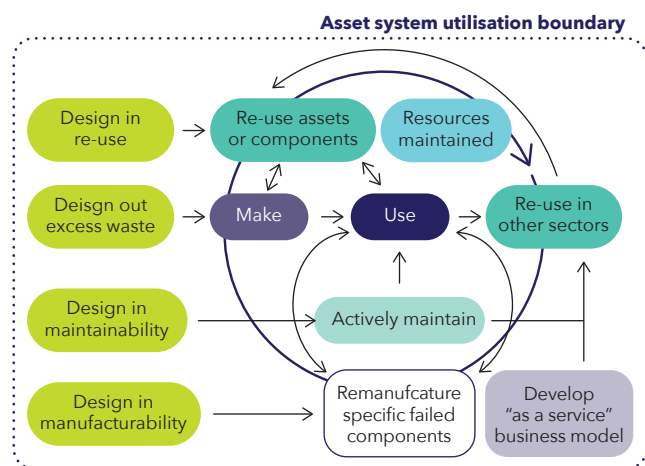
Asset system utilisation boundary

Design in re-use

Re-use assets or components

Resources maintained

Deisgn out excess waste

Make

Use

Re-use in other sectors

Design in maintainability

Actively maintain

Design in manufacturability

Remanufcature specific failed components

Develop "as a service" business model